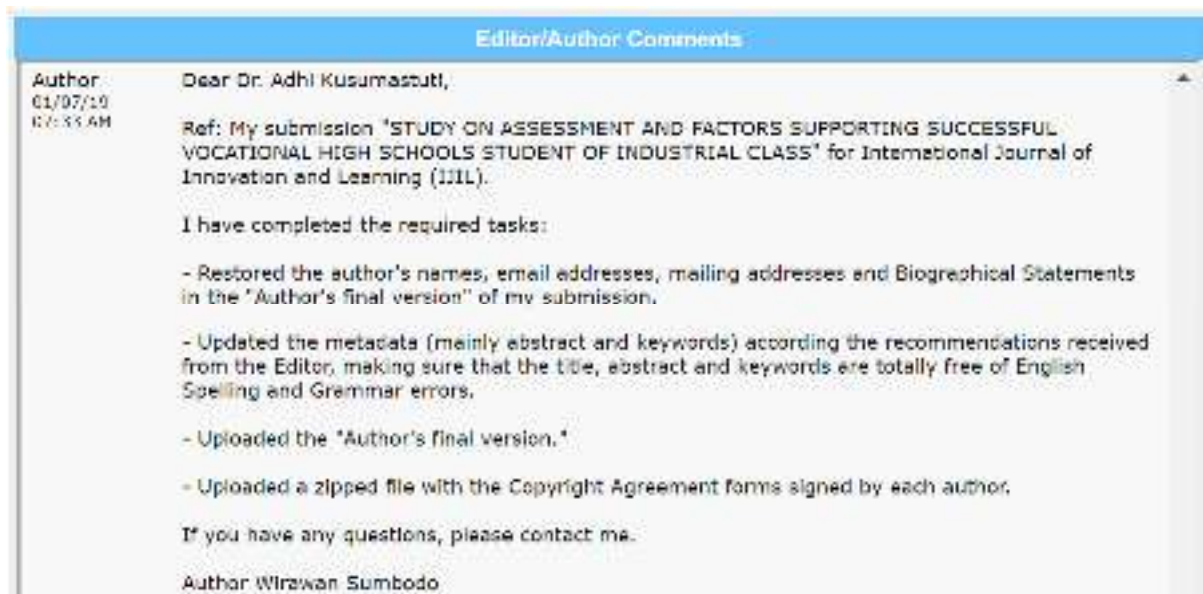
Editor/Author Comments

Author
01/07/19
07:33 AM

Dear Dr. Adhi Kusumastuti,

Ref: My submission "STUDY ON ASSESSMENT AND FACTORS SUPPORTING SUCCESSFUL VOCATIONAL HIGH SCHOOLS STUDENT OF INDUSTRIAL CLASS" for International Journal of Innovation and Learning (IJIL).

I have completed the required tasks:

- Restored the author's names, email addresses, mailing addresses and Biographical Statements in the "Author's final version" of my submission.

- Updated the metadata (mainly abstract and keywords) according the recommendations received from the Editor, making sure that the title, abstract and keywords are totally free of English Spelling and Grammar errors.

- Uploaded the "Author's final version."

- Uploaded a zipped file with the Copyright Agreement forms signed by each author.

If you have any questions, please contact me.

Author Wirawan Sumbodo